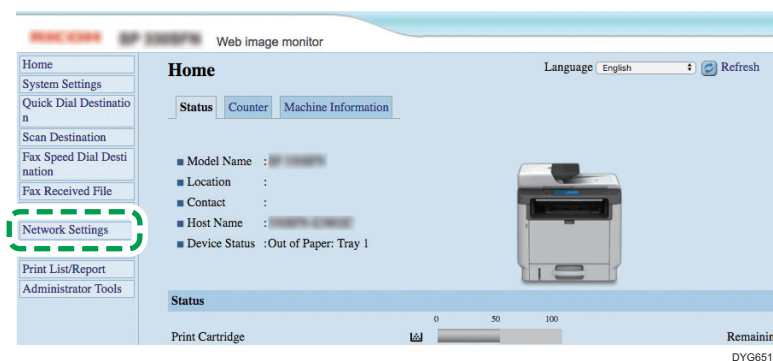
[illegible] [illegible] Web image monitor

Home
System Settings
Quick Dial Destination
Scan Destination
Fax Speed Dial Destination
Fax Received File
Network Settings
Print List/Report
Administrator Tools

Home

Language English Refresh

Status Counter Machine Information

Model Name : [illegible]
Location :
Contact :
Host Name : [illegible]
Device Status : Out of Paper: Tray 1

Status

0 50 100

Print Cartridge

Remainin

DYG651